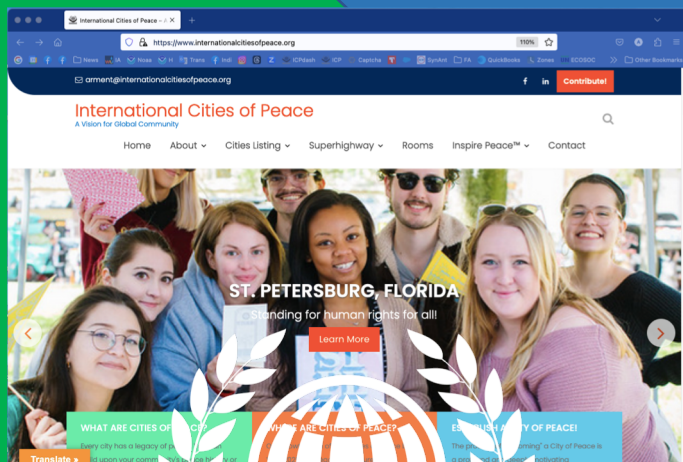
International Cities of Peace – A

https://www.internationalcitiesofpeace.org

110%

News IA Noaa H Trans Indi Z ICPdash ICP Captcha SynAnl FA QuickBooks Zones ECOSOC Other Bookmarks

arment@internationalcitiesofpeace.org

Contribute!

International Cities of Peace
A Vision for Global Community

Home About Cities Listing Superhighway Rooms Inspire Peace™ Contact

ST. PETERSBURG, FLORIDA
Standing for human rights for all!

Learn More

WHAT ARE CITIES OF PEACE?
Every city has a legacy of p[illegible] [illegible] upon your community's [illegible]

WHERE ARE CITIES OF PEACE?

ESTABLISH A CITY OF PEACE!
The pr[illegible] "forming" a City of Peace is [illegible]

Translate »